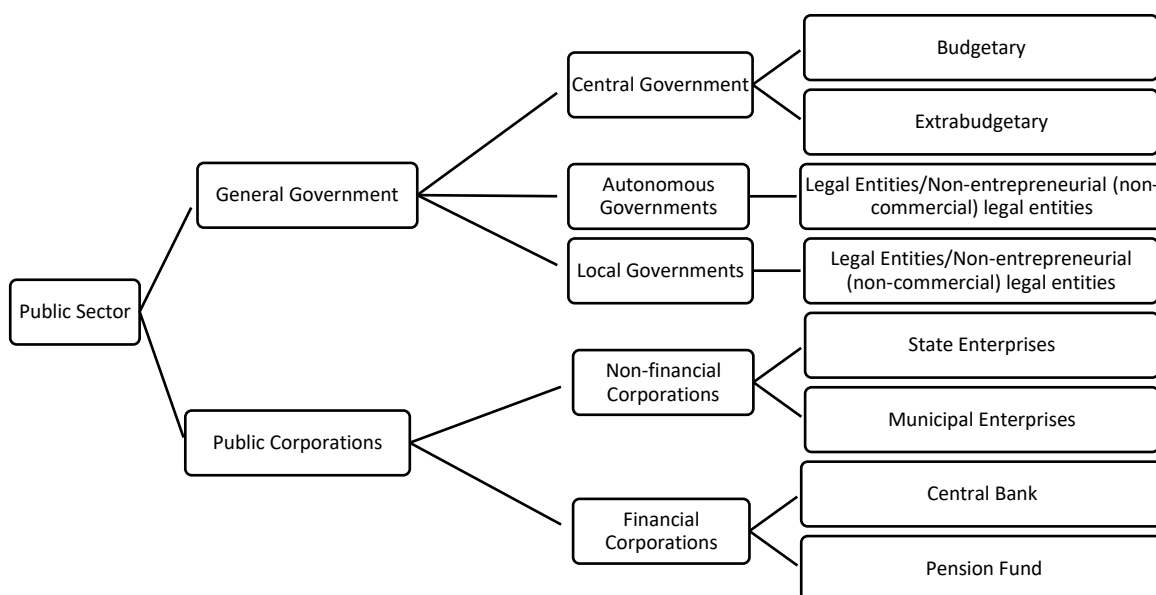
Public Sector

General Government

Public Corporations

Central Government

Autonomous Governments

Local Governments

Non-financial Corporations

Financial Corporations

Budgetary

Extrabudgetary

Legal Entities/Non-entrepreneurial (non-commercial) legal entities

Legal Entities/Non-entrepreneurial (non-commercial) legal entities

State Enterprises

Municipal Enterprises

Central Bank

Pension Fund